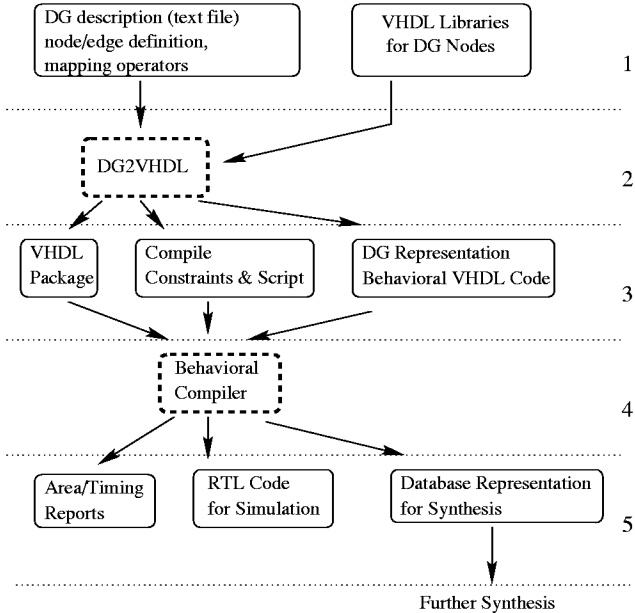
DG description (text file) node/edge definition, mapping operators

VHDL Libraries for DG Nodes

1

DG2VHDL

2

VHDL Package

Compile Constraints & Script

DG Representation Behavioral VHDL Code

3

Behavioral Compiler

4

Area/Timing Reports

RTL Code for Simulation

Database Representation for Synthesis

5

Further Synthesis